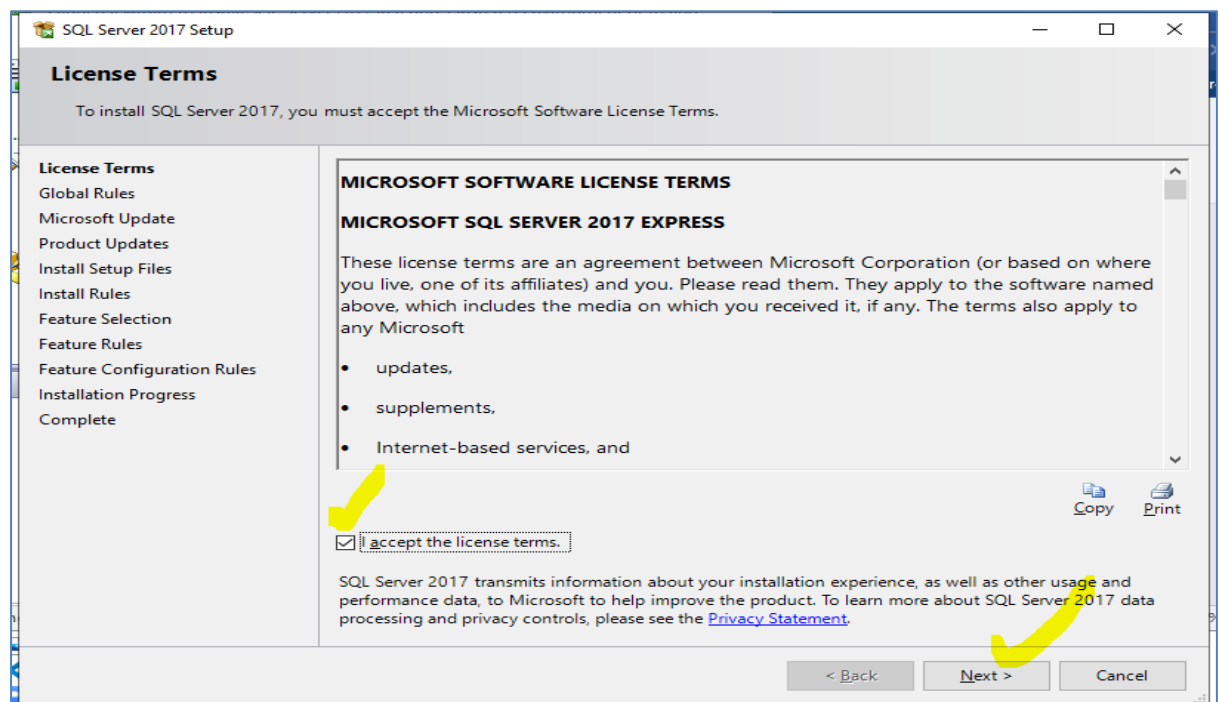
SQL Server 2017 Setup

License Terms

To install SQL Server 2017, you must accept the Microsoft Software License Terms.

License Terms
Global Rules
Microsoft Update
Product Updates
Install Setup Files
Install Rules
Feature Selection
Feature Rules
Feature Configuration Rules
Installation Progress
Complete

MICROSOFT SOFTWARE LICENSE TERMS

MICROSOFT SQL SERVER 2017 EXPRESS

These license terms are an agreement between Microsoft Corporation (or based on where you live, one of its affiliates) and you. Please read them. They apply to the software named above, which includes the media on which you received it, if any. The terms also apply to any Microsoft

• updates,

• supplements,

• Internet-based services, and

Copy Print

I accept the license terms.

SQL Server 2017 transmits information about your installation experience, as well as other usage and performance data, to Microsoft to help improve the product. To learn more about SQL Server 2017 data processing and privacy controls, please see the Privacy Statement.

< Back Next > Cancel